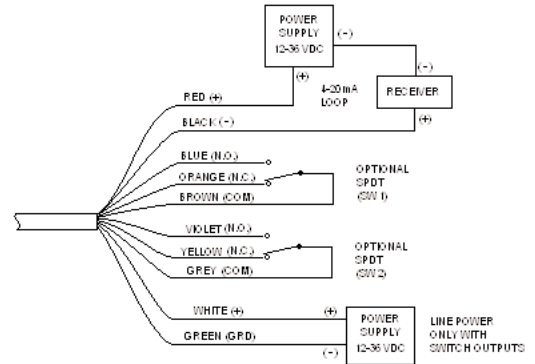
POWER SUPPLY 12-36 VDC

(-)

(+)

(-)

RECEIVER

(+)

4-20 mA LOOP

RED (+)

BLACK (-)

BLUE (N.O.)

ORANGE (N.C.)

BROWN (COM)

OPTIONAL SPDT (SW 1)

VIOLET (N.O.)

YELLOW (N.C.)

GREY (COM)

OPTIONAL SPDT (SW 2)

WHITE (+)

(+)

GREEN (GRD)

(-)

POWER SUPPLY 12-36 VDC

LINE POWER ONLY WITH SWITCH OUTPUTS